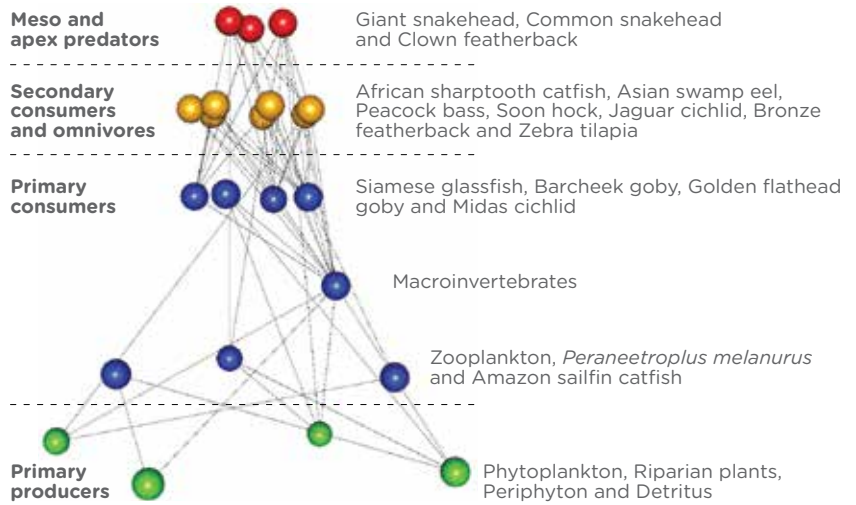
Meso and apex predators

Giant snakehead, Common snakehead and Clown featherback

Secondary consumers and omnivores

African sharptooth catfish, Asian swamp eel, Peacock bass, Soon hock, Jaguar cichlid, Bronze featherback and Zebra tilapia

Primary consumers

Siamese glassfish, Barcheek goby, Golden flathead goby and Midas cichlid

Macroinvertebrates

Zooplankton, *Peraneetroplus melanurus* and Amazon sailfin catfish

Primary producers

Phytoplankton, Riparian plants, Periphyton and Detritus